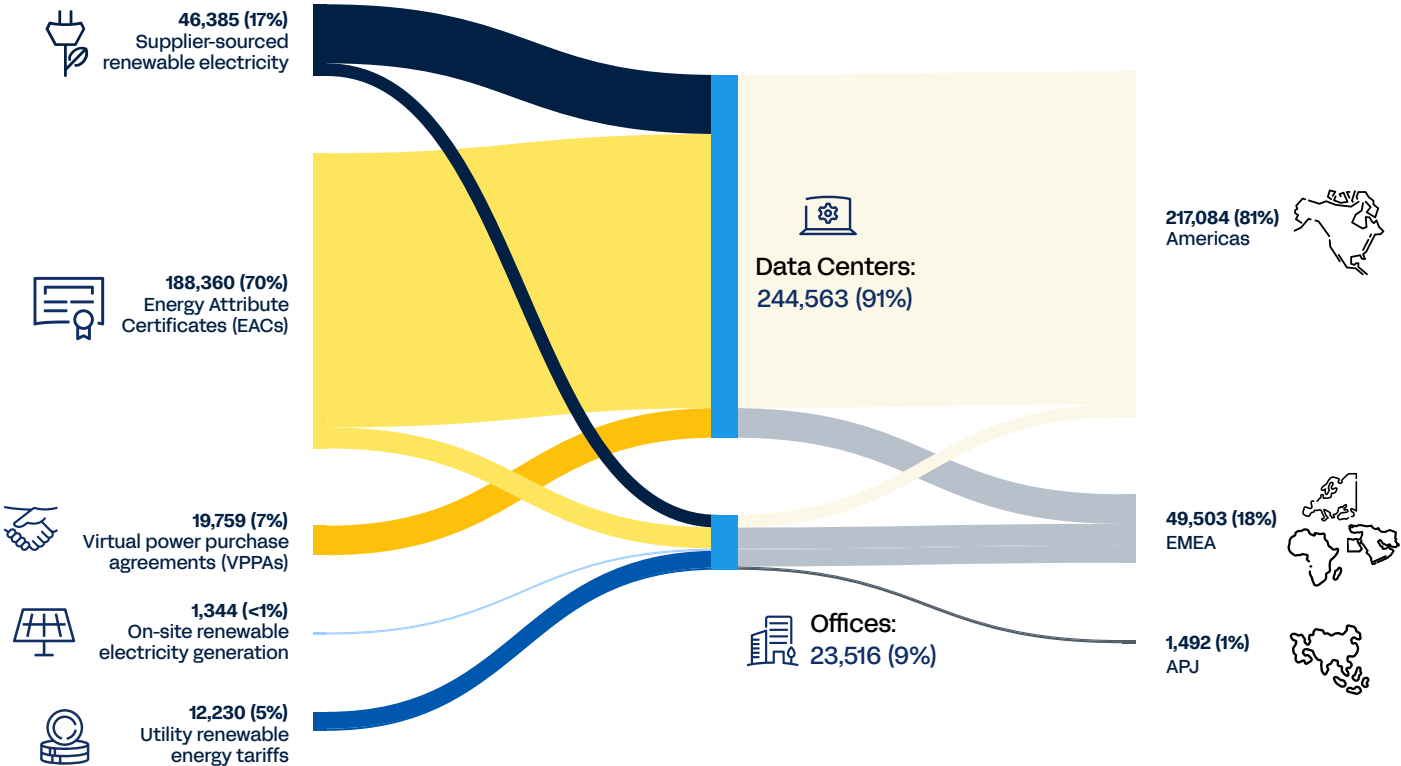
46,385 (17%)
Supplier-sourced renewable electricity

188,360 (70%)
Energy Attribute Certificates (EACs)

19,759 (7%)
Virtual power purchase agreements (VPPAs)

1,344 (<1%)
On-site renewable electricity generation

12,230 (5%)
Utility renewable energy tariffs

Data Centers:
244,563 (91%)

Offices:
23,516 (9%)

217,084 (81%)
Americas

49,503 (18%)
EMEA

1,492 (1%)
APJ